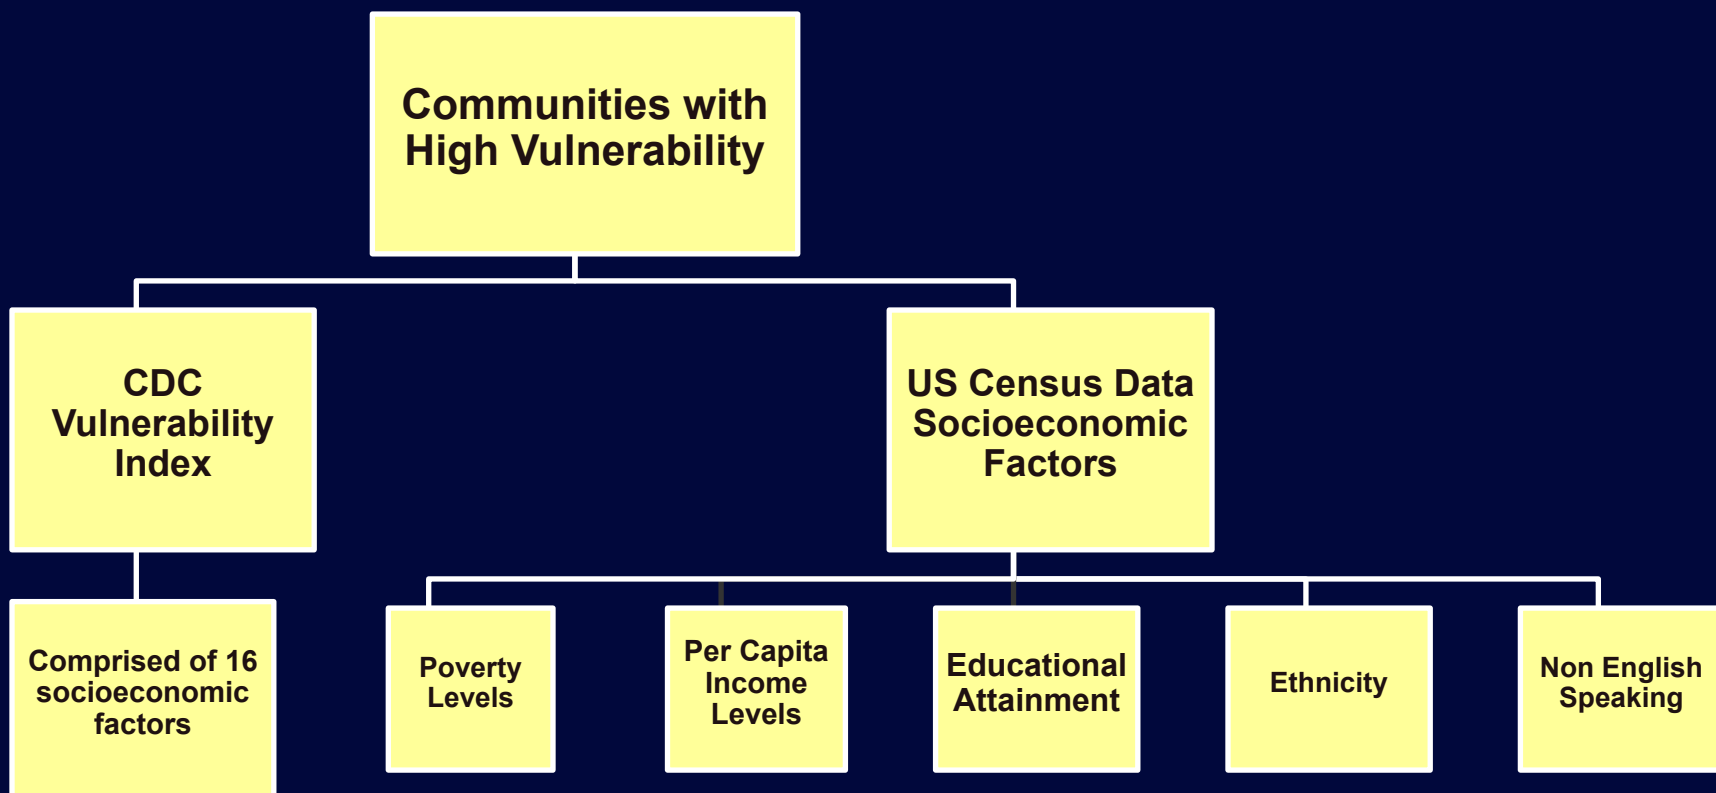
Communities with High Vulnerability

CDC Vulnerability Index

US Census Data Socioeconomic Factors

Comprised of 16 socioeconomic factors

Poverty Levels

Per Capita Income Levels

Educational Attainment

Ethnicity

Non English Speaking